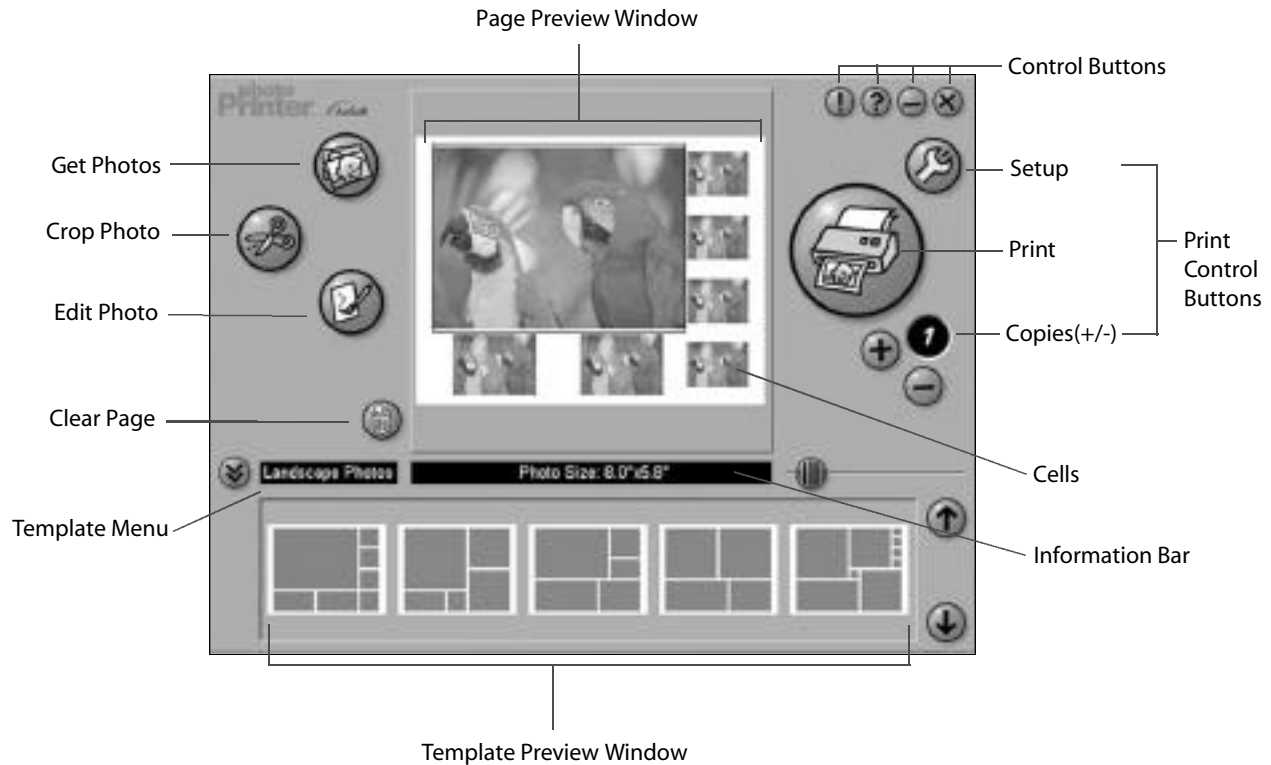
Page Preview Window

Control Buttons

photo Printer Arcsoft

Get Photos

Setup

Crop Photo

Print

Print Control Buttons

Edit Photo

1

Copies(+/-)

Clear Page

Landscape Photos

Photo Size: 8.0"x5.8"

Cells

Template Menu

Information Bar

Template Preview Window